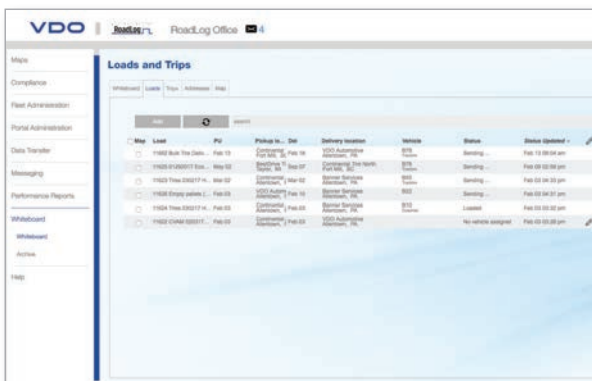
VDO | RoadLog RoadLog Office 4

Maps
Compliance
Fleet Administration
Portal Administration
Data Transfer
Messaging
Performance Reports
Whiteboard
Whiteboard
Active
Help

Loads and Trips

Whiteboard Loads Trips Addresses Help

Add search

| Map | Load | PU | Pickup lo... | Del | Delivery location | Vehicle | Status | Status Updated |
|---|---|---|---|---|---|---|---|---|
| | 11602 Bulk Tire Delo... | Feb 10 | Continental Fort Mill, SC | Feb 16 | VDO Automotive Allentown, PA | 878 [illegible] | Sending ... | Feb 13 09:04 pm |
| | 11625 01202017 Eco... | May 02 | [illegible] Taylor, MI | Sep 07 | Continental Tire North Fort Mill, SC | 895 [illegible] | Sending ... | Feb 03 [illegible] pm |
| | 11623 Tires 230217 H... | Mar 02 | Continental Allentown, PA | Mar 02 | Bennet Services Allentown, PA | 885 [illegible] | Sending ... | Feb 03 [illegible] pm |
| | 11626 Empty pallets (... | Feb 03 | VDO Automotive | Feb 10 | Bennet Services Allentown, PA | 822 | Sending ... | Feb 03 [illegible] pm |
| | 11624 Tires 230217 H... | Feb 03 | Continental Allentown, PA | Feb 03 | Bennet Services Allentown, PA | 872 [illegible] | Loaded | Feb 03 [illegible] pm |
| | 11622 CVAM 020217... | Feb 03 | Continental Allentown, PA | Feb 03 | VDO Automotive Allentown, PA | | No vehicle assigned | Feb 03 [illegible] pm |